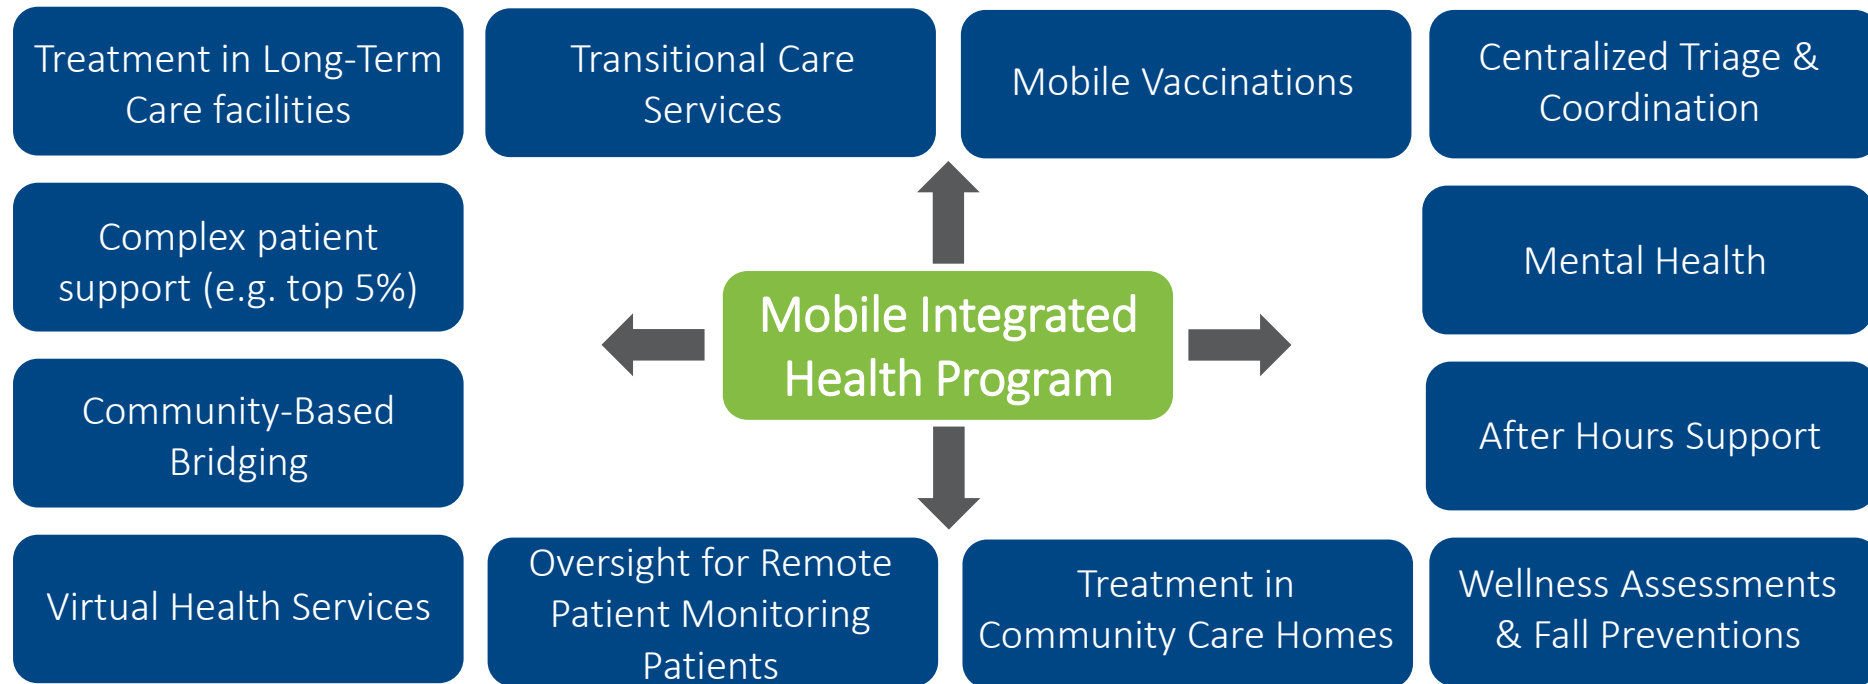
Treatment in Long-Term Care facilities

Transitional Care Services

Mobile Vaccinations

Centralized Triage & Coordination

Complex patient support (e.g. top 5%)

Mobile Integrated Health Program

Mental Health

Community-Based Bridging

After Hours Support

Virtual Health Services

Oversight for Remote Patient Monitoring Patients

Treatment in Community Care Homes

Wellness Assessments & Fall Preventions